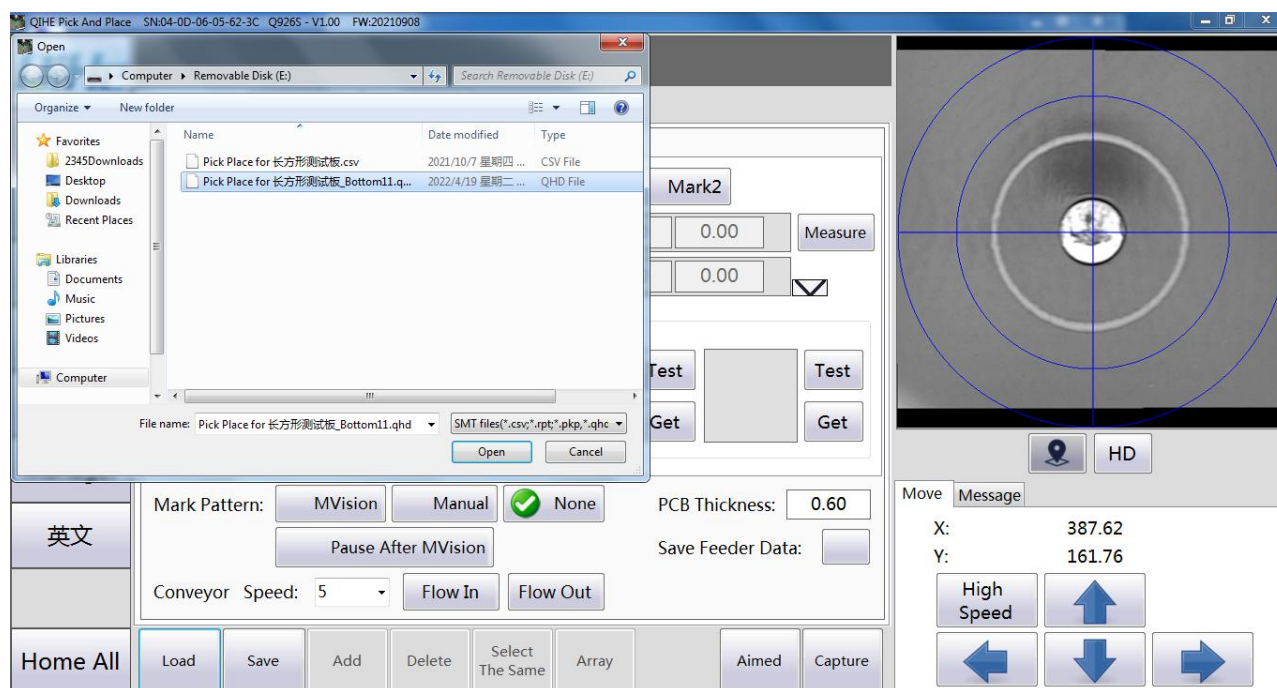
QIHE Pick And Place SN:04-0D-06-05-62-3C Q926S - V1.00 FW:20210908

Open

Computer ▸ Removable Disk (E:)

Search Removable Disk (E:)

Organize ▾ New folder

Favorites
2345Downloads
Desktop
Downloads
Recent Places

Libraries
Documents
Music
Pictures
Videos

Computer

| Name | Date modified | Type |
|---|---|---|
| Pick Place for 长方形测试板.csv | 2021/10/7 星期四 ... | CSV File |
| Pick Place for 长方形测试板_Bottom11.q... | 2022/4/19 星期二 ... | QHD File |

File name: Pick Place for 长方形测试板_Bottom11.qhd

SMT files(*.csv;*.rpt;*.pkp,*.qhc

Open Cancel

Mark2

0.00 Measure

0.00

Test Test

Get Get

HD

Move Message

X: 387.62

Y: 161.76

High Speed

Mark Pattern: MVision Manual None

Pause After MVision

PCB Thickness: 0.60

Save Feeder Data:

英文

Conveyor Speed: 5 Flow In Flow Out

Home All Load Save Add Delete Select The Same Array Aimed Capture